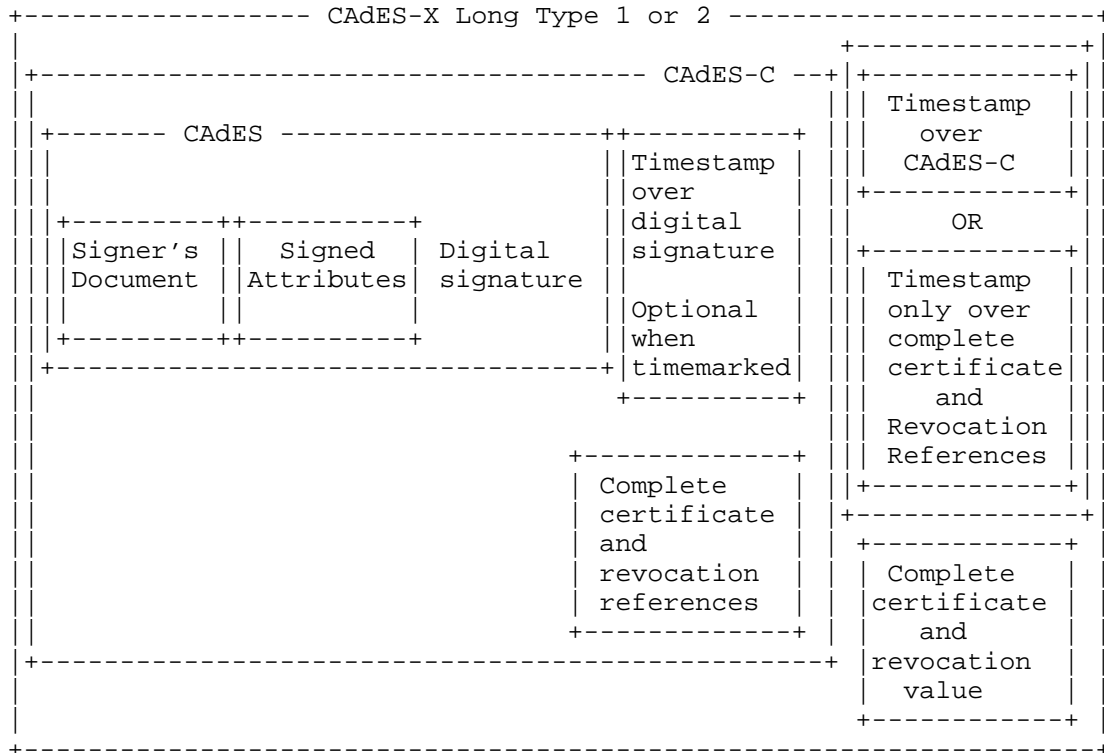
CAdES-X Long Type 1 or 2

CAdES-C

CAdES

Signer's Document

Signed Attributes

Digital signature

Timestamp over digital signature

Optional when timemarked

Complete certificate and revocation references

Timestamp over CAdES-C

OR

Timestamp only over complete certificate and Revocation References

Complete certificate and revocation value